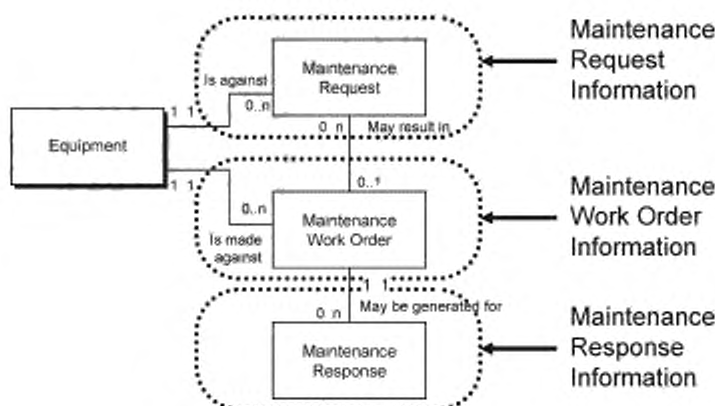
Maintenance Request

Is against

1 1

0..n

Equipment

0 n

May result in

0..1

1 1

0..n

Maintenance Work Order

Is made against

1 1

May be generated for

0 n

Maintenance Response

Maintenance Request Information

Maintenance Work Order Information

Maintenance Response Information